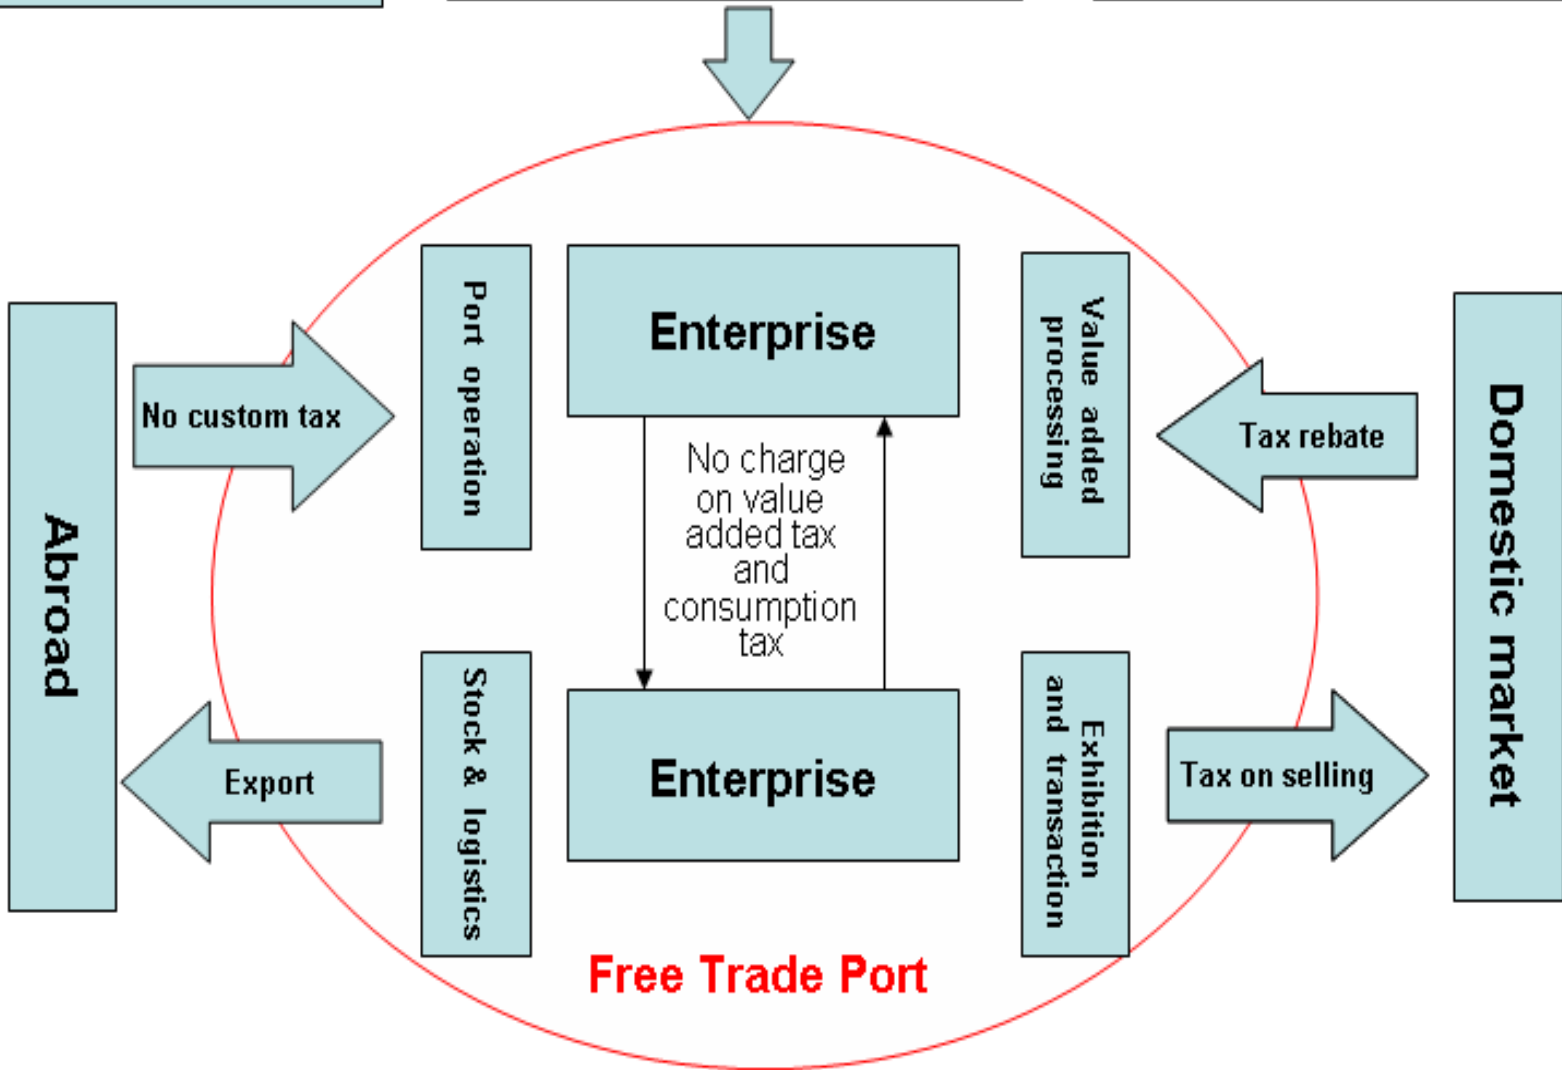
Abroad

No custom tax

Export

Port operation

Stock & logistics

Enterprise

No charge on value added tax and consumption tax

Enterprise

Value added processing

Exhibition and transaction

Tax rebate

Tax on selling

Domestic market

Free Trade Port